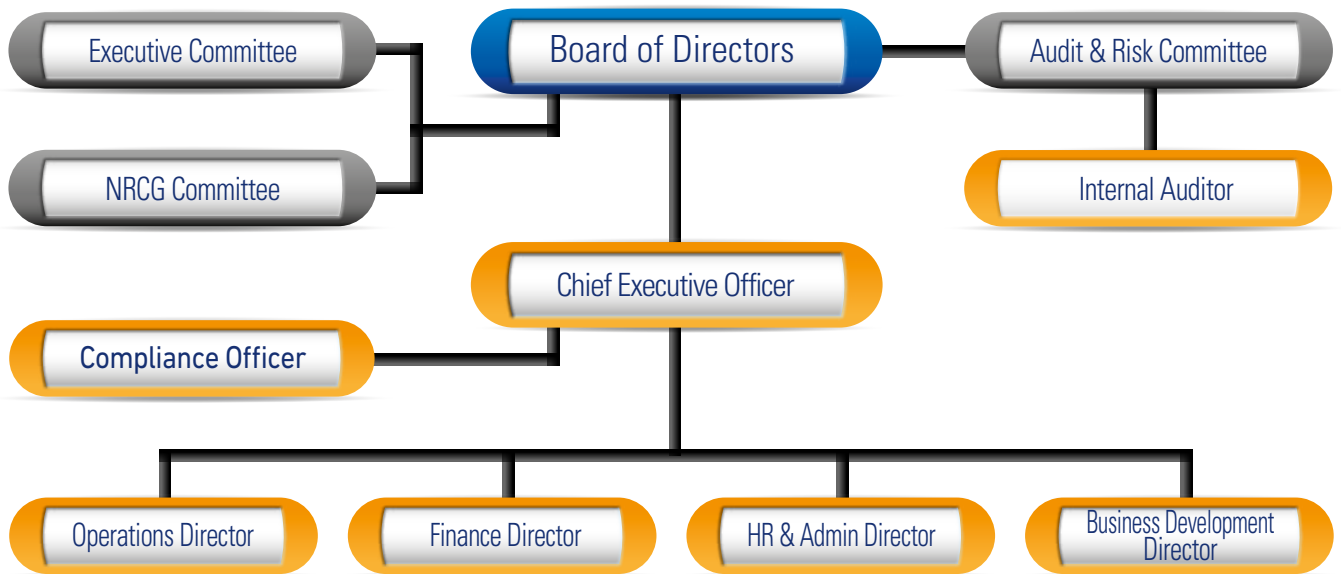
Executive Committee

Board of Directors

Audit & Risk Committee

NRCG Committee

Internal Auditor

Chief Executive Officer

Compliance Officer

Operations Director

Finance Director

HR & Admin Director

Business Development Director